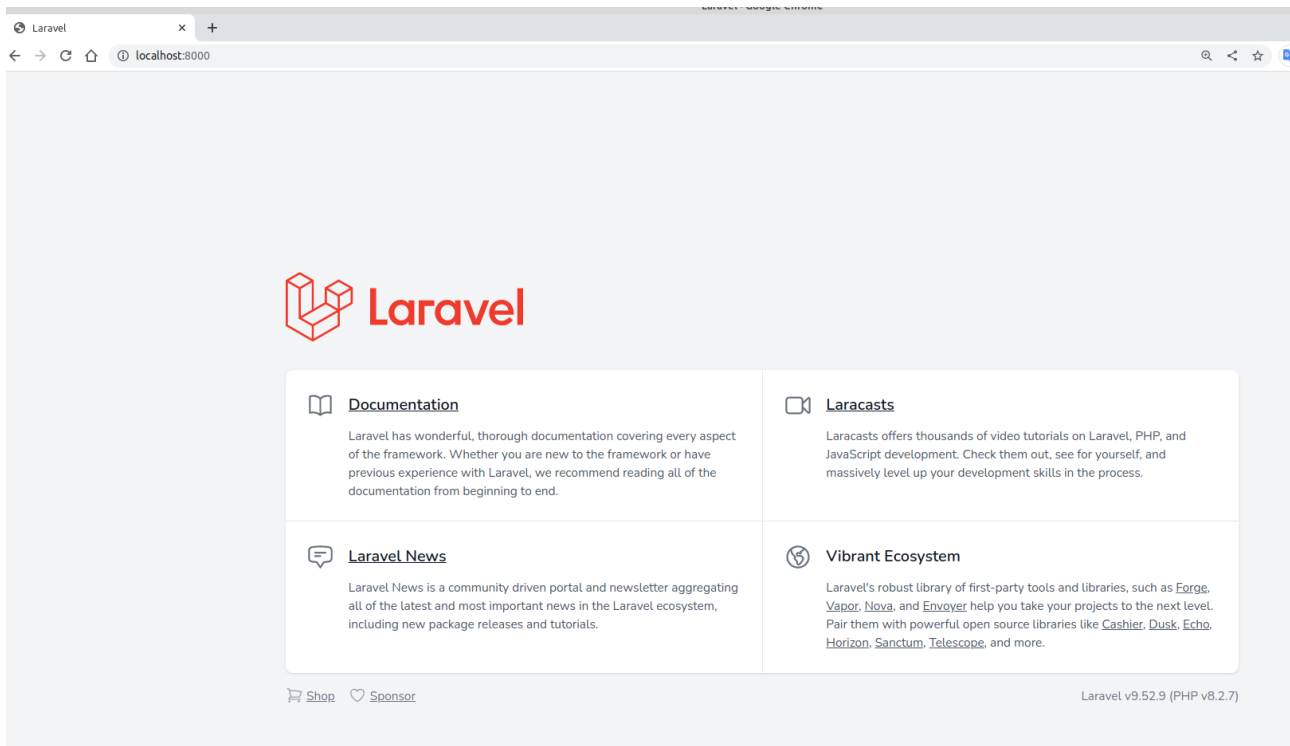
Laravel - Google Chrome

Laravel ×  +

localhost:8000

Laravel

Documentation

Laravel has wonderful, thorough documentation covering every aspect of the framework. Whether you are new to the framework or have previous experience with Laravel, we recommend reading all of the documentation from beginning to end.

Laracasts

Laracasts offers thousands of video tutorials on Laravel, PHP, and JavaScript development. Check them out, see for yourself, and massively level up your development skills in the process.

Laravel News

Laravel News is a community driven portal and newsletter aggregating all of the latest and most important news in the Laravel ecosystem, including new package releases and tutorials.

Vibrant Ecosystem

Laravel's robust library of first-party tools and libraries, such as Forge, Vapor, Nova, and Envoyer help you take your projects to the next level. Pair them with powerful open source libraries like Cashier, Dusk, Echo, Horizon, Sanctum, Telescope, and more.

Shop  Sponsor

Laravel v9.52.9 (PHP v8.2.7)